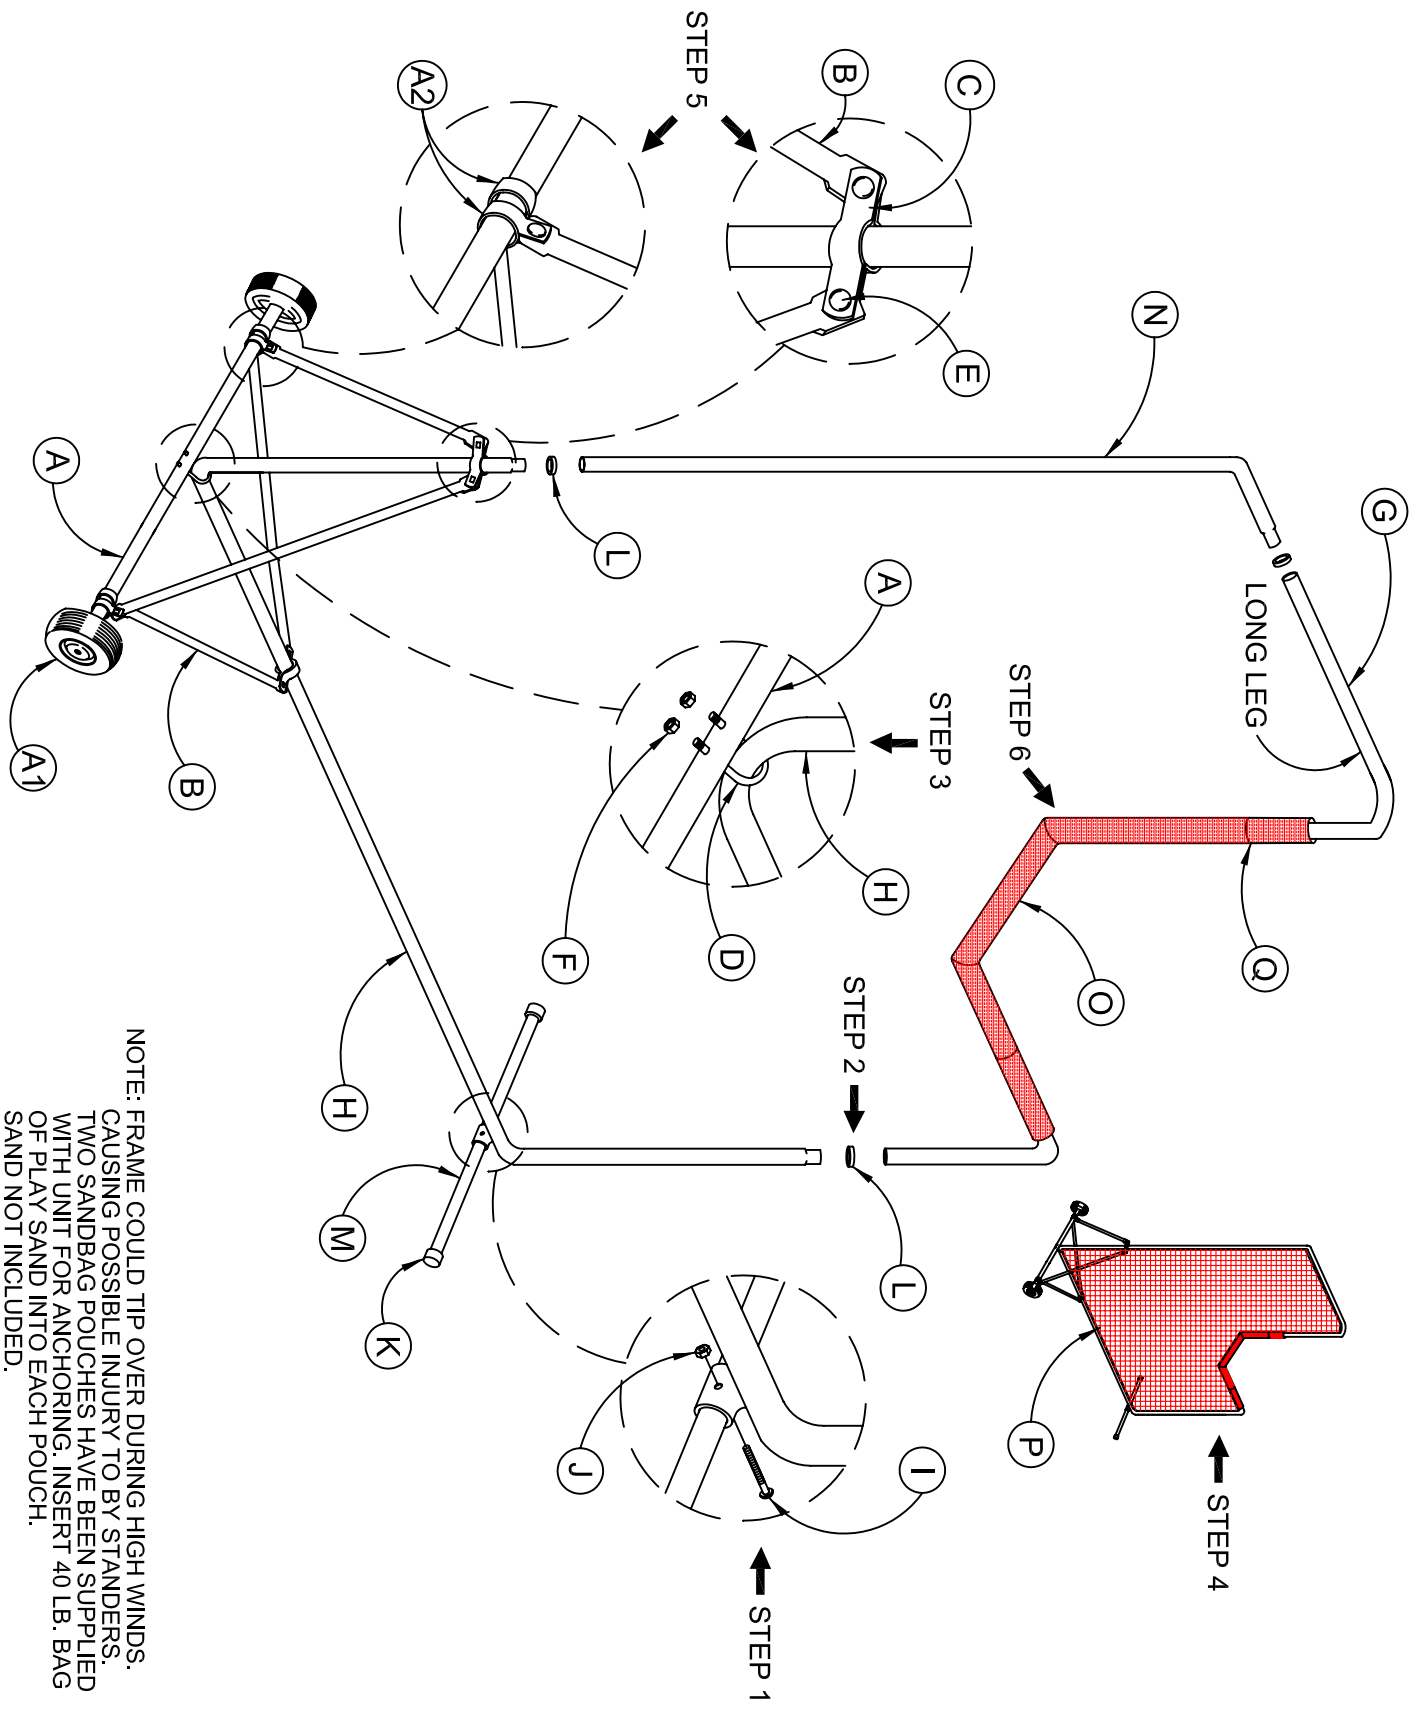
STEP 5

A2

B

C

E

N

A

L

G

LONG LEG

A1

B

A

STEP 3

STEP 6

H

F

D

Q

O

STEP 2

H

L

M

K

P

J

I

STEP 4

STEP 1

NOTE: FRAME COULD TIP OVER DURING HIGH WINDS. CAUSING POSSIBLE INJURY TO BY STANDERS. TWO SANDBAG POUCHES HAVE BEEN SUPPLIED WITH UNIT FOR ANCHORING. INSERT 40 LB. BAG OF PLAY SAND INTO EACH POUCH. SAND NOT INCLUDED.